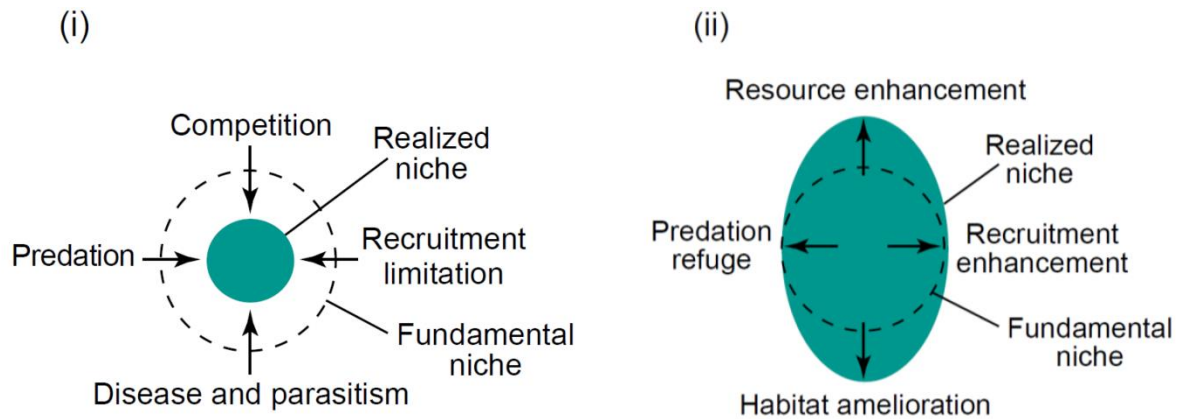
(i)

Competition

Realized niche

Predation

Recruitment limitation

Fundamental niche

Disease and parasitism

(ii)

Resource enhancement

Realized niche

Predation refuge

Recruitment enhancement

Fundamental niche

Habitat amelioration